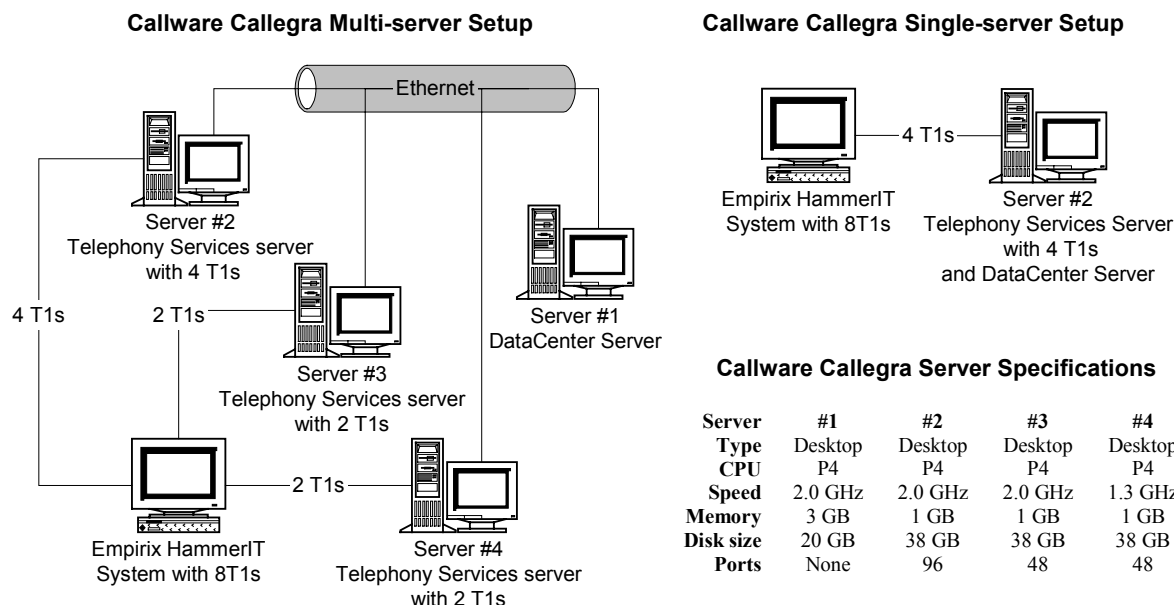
Callware Callegra Multi-server Setup

Ethernet

Server #2
Telephony Services server with 4 T1s

4 T1s

2 T1s

Server #3
Telephony Services server with 2 T1s

Server #1
DataCenter Server

2 T1s

Empirix HammerIT System with 8T1s

Server #4
Telephony Services server with 2 T1s

Callware Callegra Single-server Setup

4 T1s

Empirix HammerIT System with 8T1s

Server #2
Telephony Services Server with 4 T1s and DataCenter Server

Callware Callegra Server Specifications

| Server | #1 | #2 | #3 | #4 |
|---|---|---|---|---|
| Type | Desktop | Desktop | Desktop | Desktop |
| CPU | P4 | P4 | P4 | P4 |
| Speed | 2.0 GHz | 2.0 GHz | 2.0 GHz | 1.3 GHz |
| Memory | 3 GB | 1 GB | 1 GB | 1 GB |
| Disk size | 20 GB | 38 GB | 38 GB | 38 GB |
| Ports | None | 96 | 48 | 48 |